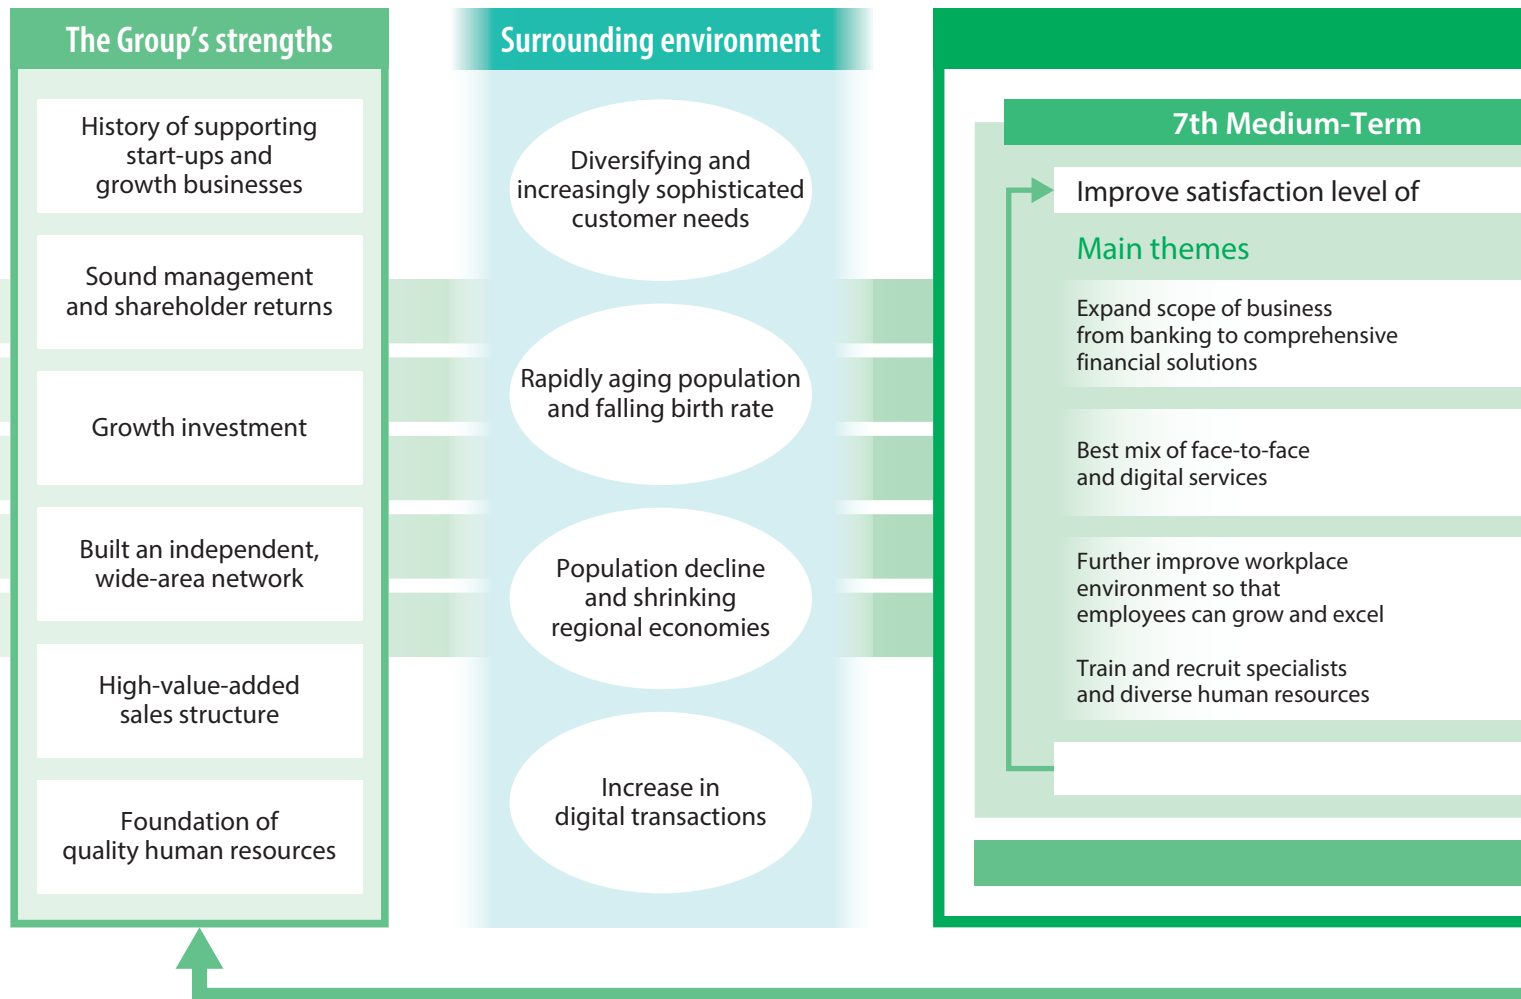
The Group's strengths

History of supporting start-ups and growth businesses

Sound management and shareholder returns

Growth investment

Built an independent, wide-area network

High-value-added sales structure

Foundation of quality human resources

Surrounding environment

Diversifying and increasingly sophisticated customer needs

Rapidly aging population and falling birth rate

Population decline and shrinking regional economies

Increase in digital transactions

7th Medium-Term

Improve satisfaction level of

Main themes

Expand scope of business from banking to comprehensive financial solutions

Best mix of face-to-face and digital services

Further improve workplace environment so that employees can grow and excel

Train and recruit specialists and diverse human resources